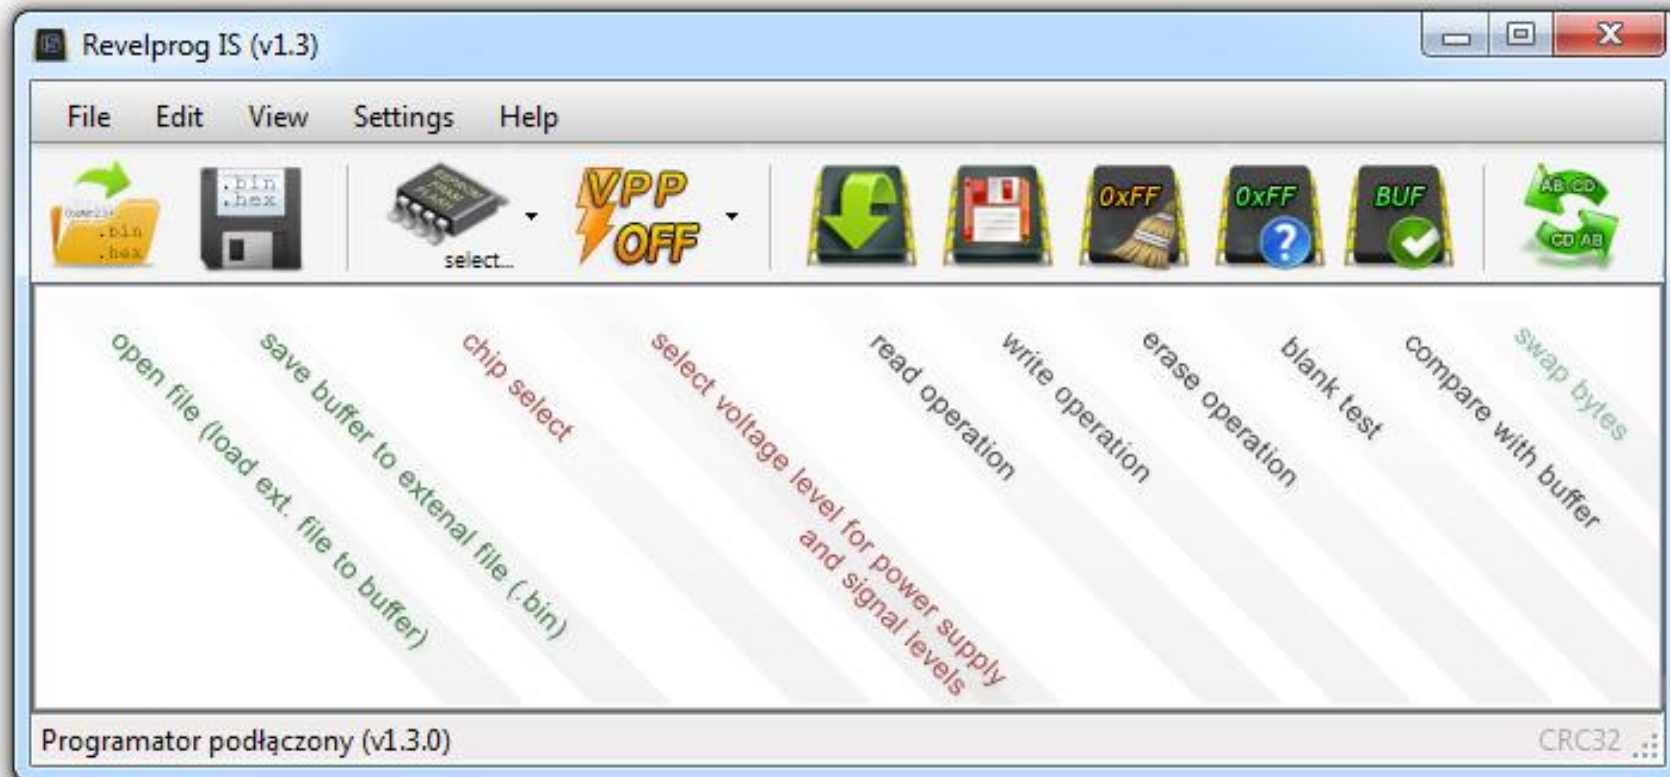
Revelprog IS (v1.3)

File Edit View Settings Help

.bin .hex

.bin .hex

select...

VPP OFF

0xFF

0xFF ?

BUF

AB CD CD AB

open file (load ext. file to buffer)

save buffer to extenal file (.bin)

chip select

select voltage level for power supply and signal levels

read operation

write operation

erase operation

blank test

compare with buffer

swap bytes

Programator podłączony (v1.3.0)

CRC32